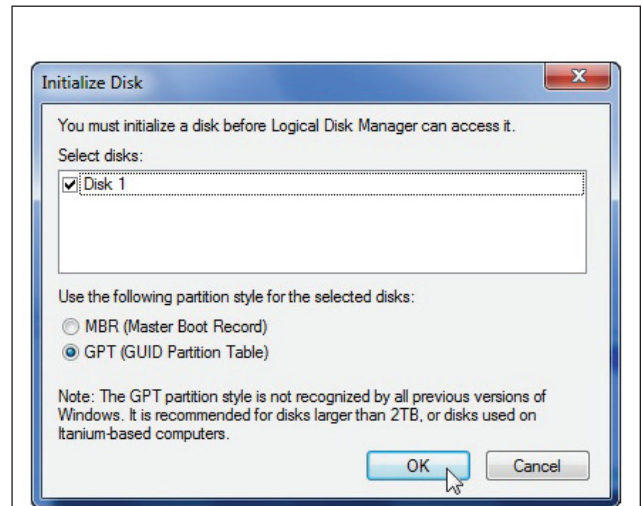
Initialize Disk

You must initialize a disk before Logical Disk Manager can access it.

Select disks:

Disk 1

Use the following partition style for the selected disks:

MBR (Master Boot Record)

GPT (GUID Partition Table)

Note: The GPT partition style is not recognized by all previous versions of Windows. It is recommended for disks larger than 2TB, or disks used on Itanium-based computers.

OK

Cancel